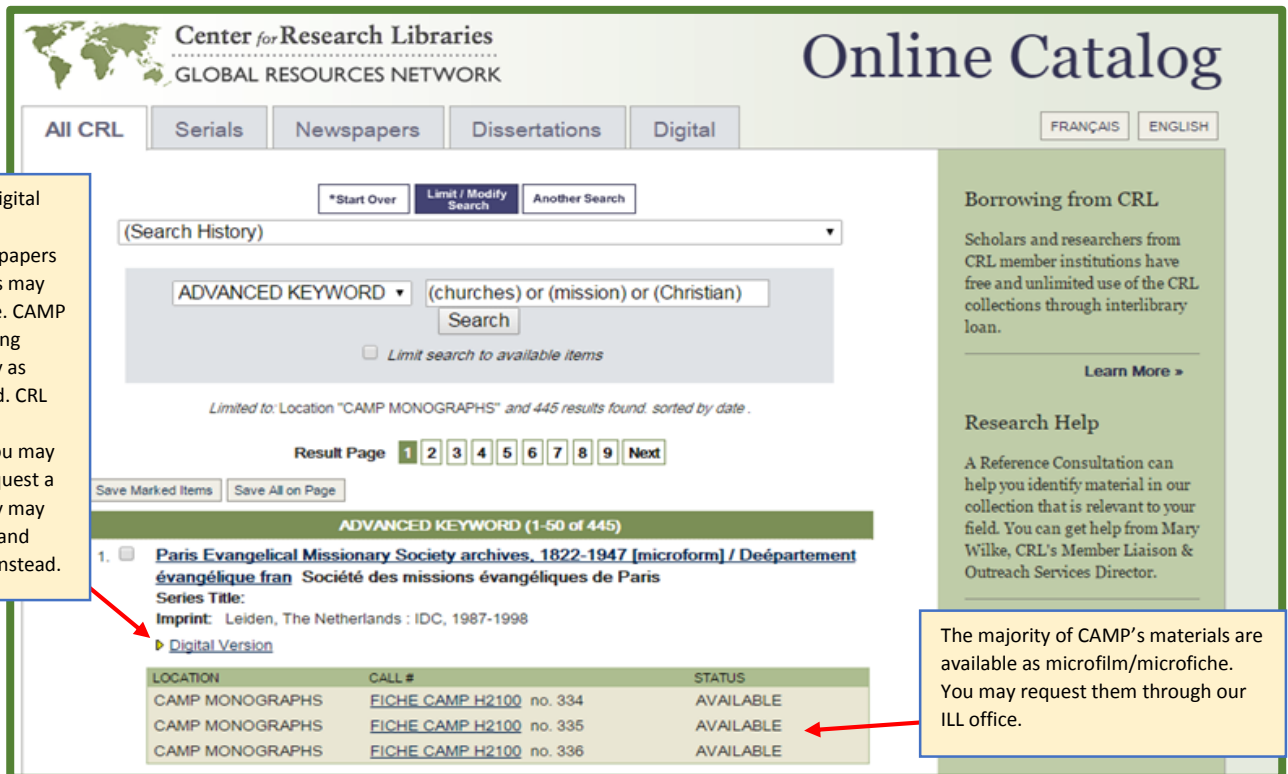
Center for Research Libraries
GLOBAL RESOURCES NETWORK

Online Catalog

All CRL | Serials | Newspapers | Dissertations | Digital

FRANÇAIS | ENGLISH

igital

papers
s may
e. CAMP
ng
y as
d. CRL

ou may
quest a
y may
and
nstead.

*Start Over | Limit / Modify Search | Another Search

(Search History)

ADVANCED KEYWORD | (churches) or (mission) or (Christian)
Search

Limit search to available items

Limited to: Location "CAMP MONOGRAPHS" and 445 results found. sorted by date .

Result Page 1 2 3 4 5 6 7 8 9 Next

Save Marked Items | Save All on Page

ADVANCED KEYWORD (1-50 of 445)

1. Paris Evangelical Missionary Society archives, 1822-1947 [microform] / Deépartement évangélique fran Société des missions évangéliques de Paris
Series Title:
Imprint: Leiden, The Netherlands : IDC, 1987-1998
Digital Version

| LOCATION | CALL # | STATUS |
|---|---|---|
| CAMP MONOGRAPHS | FICHE CAMP H2100 no. 334 | AVAILABLE |
| CAMP MONOGRAPHS | FICHE CAMP H2100 no. 335 | AVAILABLE |
| CAMP MONOGRAPHS | FICHE CAMP H2100 no. 336 | AVAILABLE |

Borrowing from CRL

Scholars and researchers from CRL member institutions have free and unlimited use of the CRL collections through interlibrary loan.

Learn More »

Research Help

A Reference Consultation can help you identify material in our collection that is relevant to your field. You can get help from Mary Wilke, CRL's Member Liaison & Outreach Services Director.

The majority of CAMP's materials are available as microfilm/microfiche. You may request them through our ILL office.